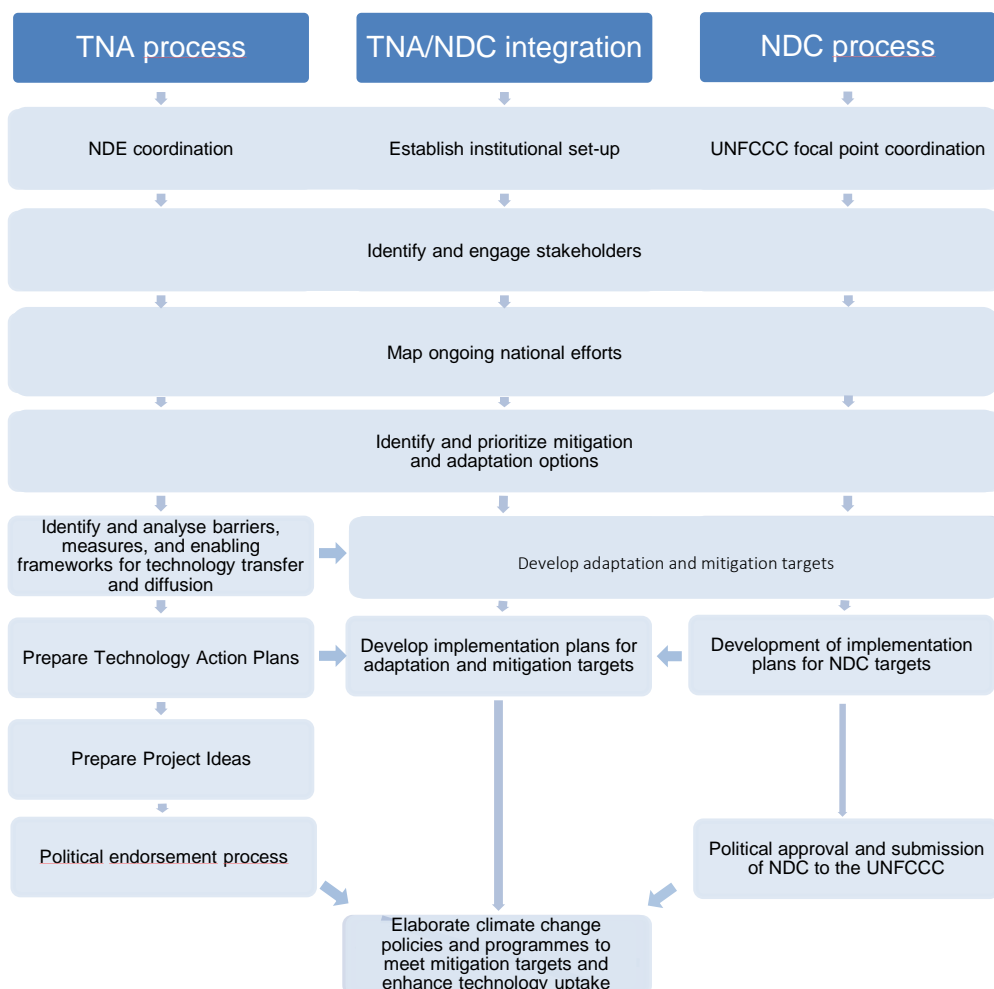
TNA process

TNA/NDC integration

NDC process

NDE coordination

Establish institutional set-up

UNFCCC focal point coordination

Identify and engage stakeholders

Map ongoing national efforts

Identify and prioritize mitigation and adaptation options

Identify and analyse barriers, measures, and enabling frameworks for technology transfer and diffusion

Develop adaptation and mitigation targets

Prepare Technology Action Plans

Develop implementation plans for adaptation and mitigation targets

Development of implementation plans for NDC targets

Prepare Project Ideas

Political endorsement process

Political approval and submission of NDC to the UNFCCC

Elaborate climate change policies and programmes to meet mitigation targets and enhance technology uptake